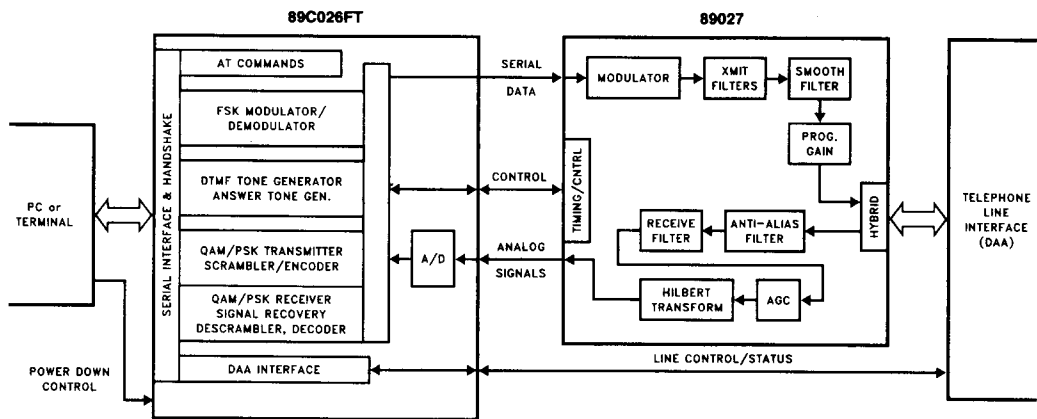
89C026FT

89027

PC or TERMINAL

SERIAL INTERFACE & HANDSHAKE

AT COMMANDS

FSK MODULATOR/ DEMODULATOR

DTMF TONE GENERATOR ANSWER TONE GEN.

QAM/PSK TRANSMITTER SCRAMBLER/ENCODER

QAM/PSK RECEIVER SIGNAL RECOVERY DESCRAMBLER, DECODER

DAA INTERFACE

A/D

POWER DOWN CONTROL

SERIAL DATA

CONTROL

ANALOG SIGNALS

LINE CONTROL/STATUS

TIMING/CNTRL

MODULATOR

XMIT FILTERS

SMOOTH FILTER

PROG. GAIN

HYBRID

RECEIVE FILTER

ANTI-ALIAS FILTER

HILBERT TRANSFORM

AGC

TELEPHONE LINE INTERFACE (DAA)